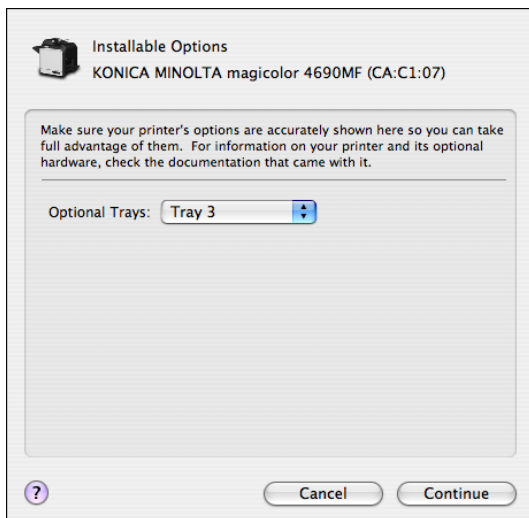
Installable Options
KONICA MINOLTA magicolor 4690MF (CA:C1:07)

Make sure your printer's options are accurately shown here so you can take full advantage of them. For information on your printer and its optional hardware, check the documentation that came with it.

Optional Trays: Tray 3

?

Cancel

Continue